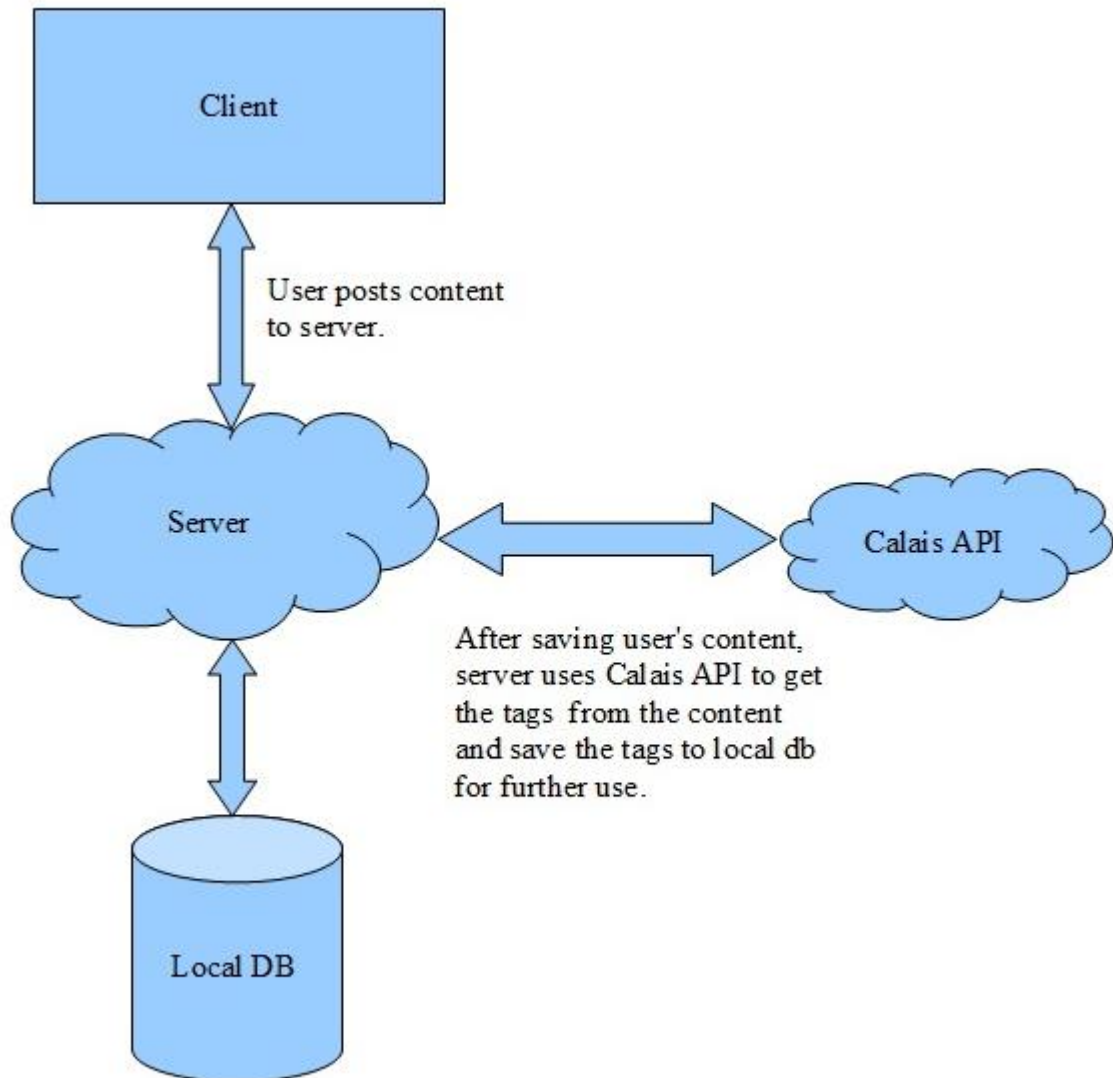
Client

User posts content to server.

Server

Calais API

After saving user's content, server uses Calais API to get the tags from the content and save the tags to local db for further use.

Local DB